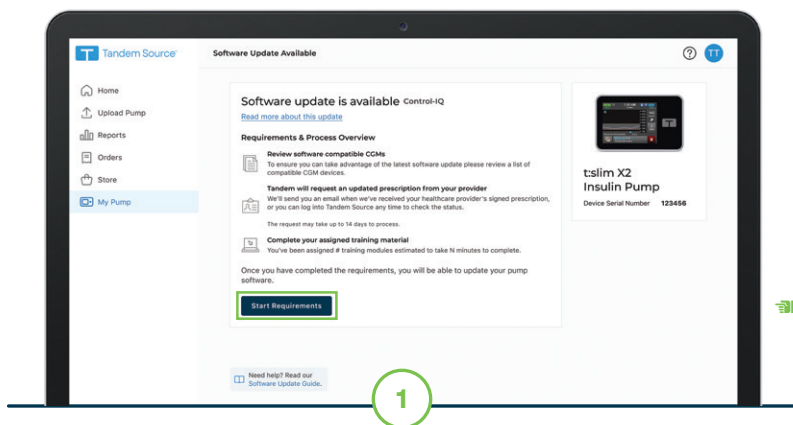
Tandem Source

Software Update Available

TT

Home

Upload Pump

Reports

Orders

Store

My Pump

Software update is available Control-IQ

Read more about this update

Requirements & Process Overview

Review software compatible CGMs
To ensure you can take advantage of the latest software update please review a list of compatible CGM devices.

Tandem will request an updated prescription from your provider
We'll send you an email when we've received your healthcare provider's signed prescription, or you can log into Tandem Source any time to check the status.

The request may take up to 14 days to process.

Complete your assigned training material
You've been assigned # training modules estimated to take N minutes to complete.

Once you have completed the requirements, you will be able to update your pump software.

Start Requirements

t:slim X2
Insulin Pump

Device Serial Number 123456

Need help? Read our Software Update Guide.

1